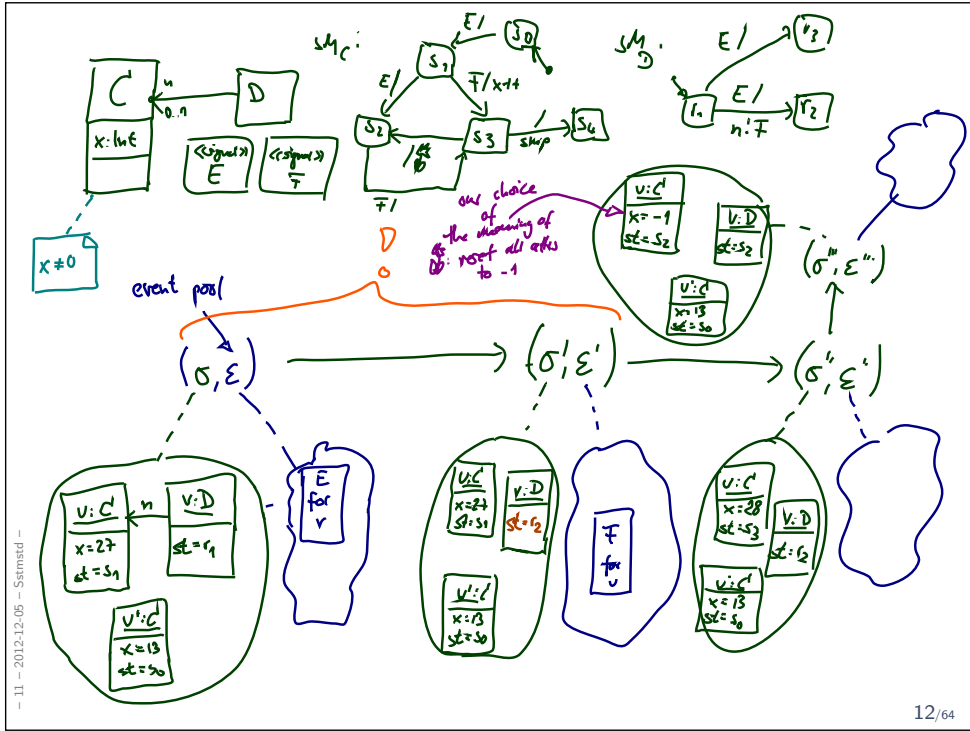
C
x : Int
n
0..1
D
«signal»
E
«signal»
F
x ≠ 0

$SM_C$:
E /
$s_0$
$s_1$
E /
F / x++
$s_2$
$s_3$
/ st
/
$s_4$
stop
F /

$SM_D$:
E /
$r_3$
$r_1$
E /
$r_2$
n ! F

D
our choice of the meaning of st: reset all attrs to -1

event pool

$(\sigma, \varepsilon)$
$(\sigma', \varepsilon')$
$(\sigma'', \varepsilon')$
$(\sigma''', \varepsilon'')$

u : C
x = 27
st = $s_1$
n
v : D
st = $r_1$
u' : C
x = 13
st = $s_0$
E for v

u : C
x = 27
st = $s_1$
v : D
st = $r_2$
u' : C
x = 13
st = $s_0$
F for u

u : C
x = 28
st = $s_3$
v : D
st = $r_2$
u' : C
x = 13
st = $s_0$

u : C
x = -1
st = $s_2$
v : D
st = $s_2$
u' : C
x = 13
st = $s_0$

– 11 – 2012-12-05 – Sstmstd –

12/64